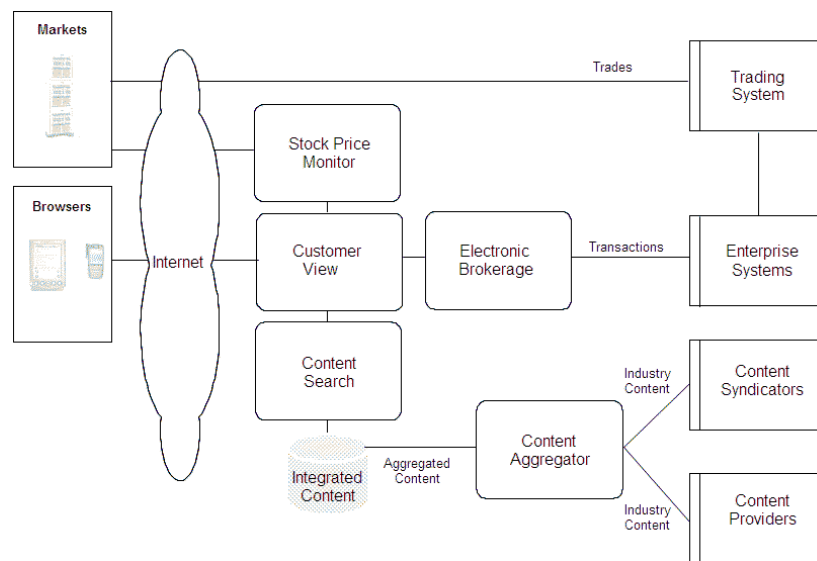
Markets

Browsers

Internet

Trades

Trading System

Stock Price Monitor

Customer View

Electronic Brokerage

Transactions

Enterprise Systems

Content Search

Industry Content

Content Syndicators

Integrated Content

Aggregated Content

Content Aggregator

Industry Content

Content Providers